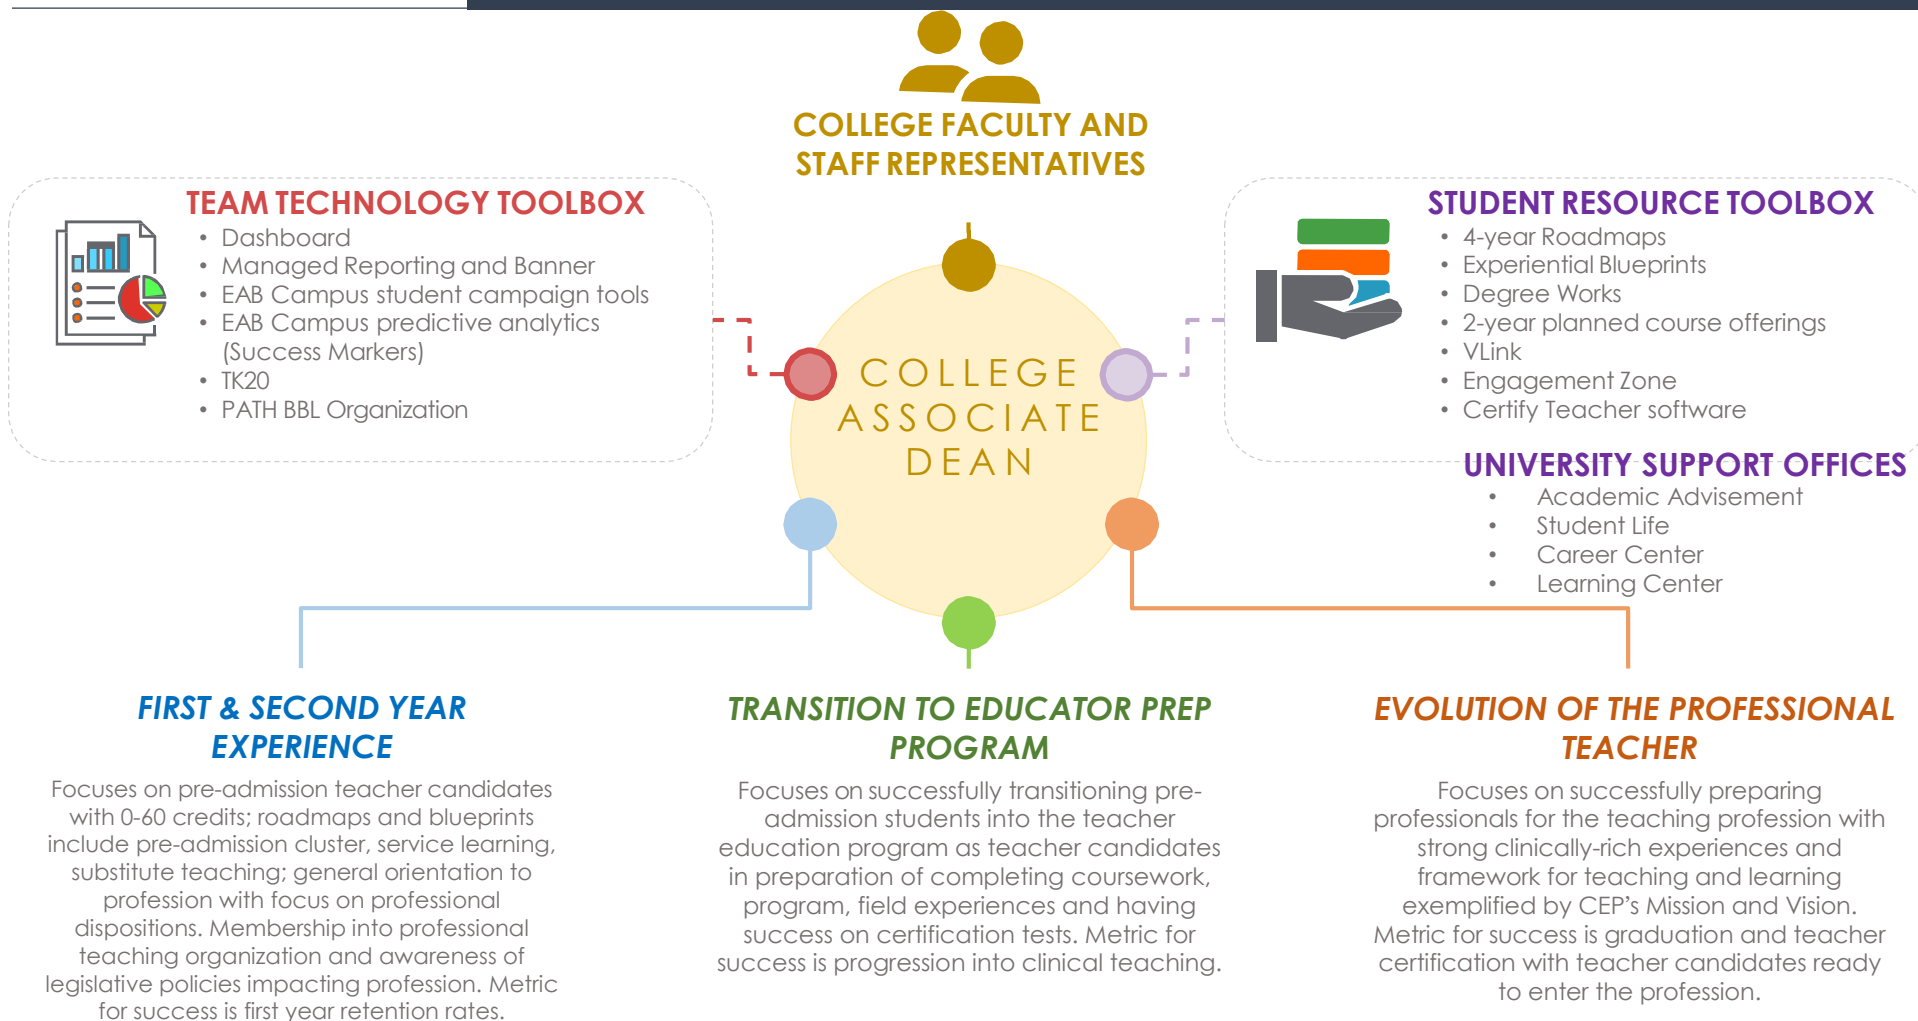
COLLEGE FACULTY AND STAFF REPRESENTATIVES

TEAM TECHNOLOGY TOOLBOX
- Dashboard
- Managed Reporting and Banner
- EAB Campus student campaign tools
- EAB Campus predictive analytics (Success Markers)
- TK20
- PATH BBL Organization

COLLEGE ASSOCIATE DEAN

STUDENT RESOURCE TOOLBOX
- 4-year Roadmaps
- Experiential Blueprints
- Degree Works
- 2-year planned course offerings
- VLink
- Engagement Zone
- Certify Teacher software

UNIVERSITY SUPPORT OFFICES
- Academic Advisement
- Student Life
- Career Center
- Learning Center

FIRST & SECOND YEAR EXPERIENCE

Focuses on pre-admission teacher candidates with 0-60 credits; roadmaps and blueprints include pre-admission cluster, service learning, substitute teaching; general orientation to profession with focus on professional dispositions. Membership into professional teaching organization and awareness of legislative policies impacting profession. Metric for success is first year retention rates.

TRANSITION TO EDUCATOR PREP PROGRAM

Focuses on successfully transitioning pre-admission students into the teacher education program as teacher candidates in preparation of completing coursework, program, field experiences and having success on certification tests. Metric for success is progression into clinical teaching.

EVOLUTION OF THE PROFESSIONAL TEACHER

Focuses on successfully preparing professionals for the teaching profession with strong clinically-rich experiences and framework for teaching and learning exemplified by CEP's Mission and Vision. Metric for success is graduation and teacher certification with teacher candidates ready to enter the profession.